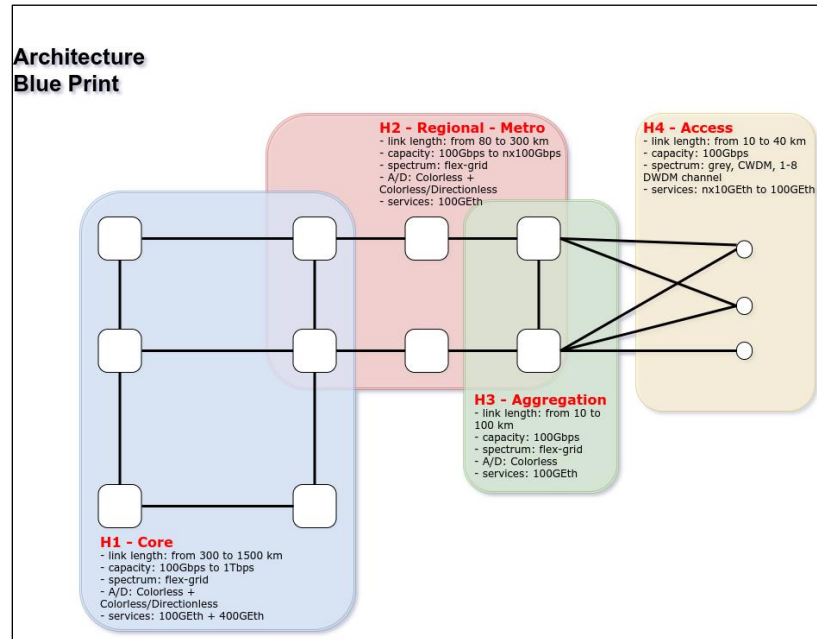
Architecture
Blue Print

H2 - Regional - Metro
- link length: from 80 to 300 km
- capacity: 100Gbps to nx100Gbps
- spectrum: flex-grid
- A/D: Colorless + Colorless/Directionless
- services: 100GEth

H4 - Access
- link length: from 10 to 40 km
- capacity: 100Gbps
- spectrum: grey, CWDM, 1-8 DWDM channel
- services: nx10GEth to 100GEth

H3 - Aggregation
- link length: from 10 to 100 km
- capacity: 100Gbps
- spectrum: flex-grid
- A/D: Colorless
- services: 100GEth

H1 - Core
- link length: from 300 to 1500 km
- capacity: 100Gbps to 1Tbps
- spectrum: flex-grid
- A/D: Colorless + Colorless/Directionless
- services: 100GEth + 400GEth